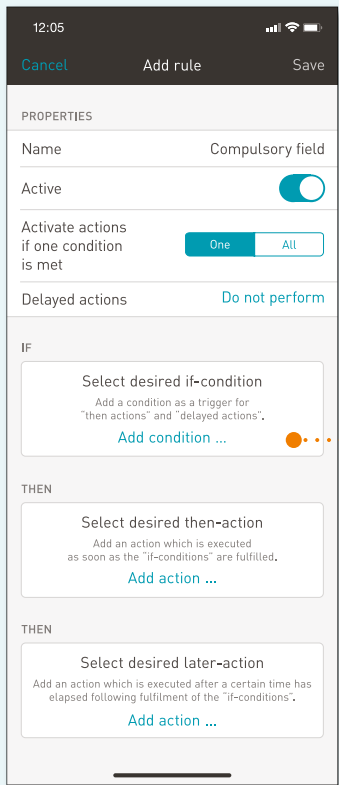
12:05

Cancel Add rule Save

PROPERTIES

Name Compulsory field

Active

Activate actions if one condition is met

One All

Delayed actions Do not perform

IF

Select desired if-condition

Add a condition as a trigger for "then actions" and "delayed actions".

Add condition ...

THEN

Select desired then-action

Add an action which is executed as soon as the "if-conditions" are fulfilled.

Add action ...

THEN

Select desired later-action

Add an action which is executed after a certain time has elapsed following fulfilment of the "if-conditions".

Add action ...